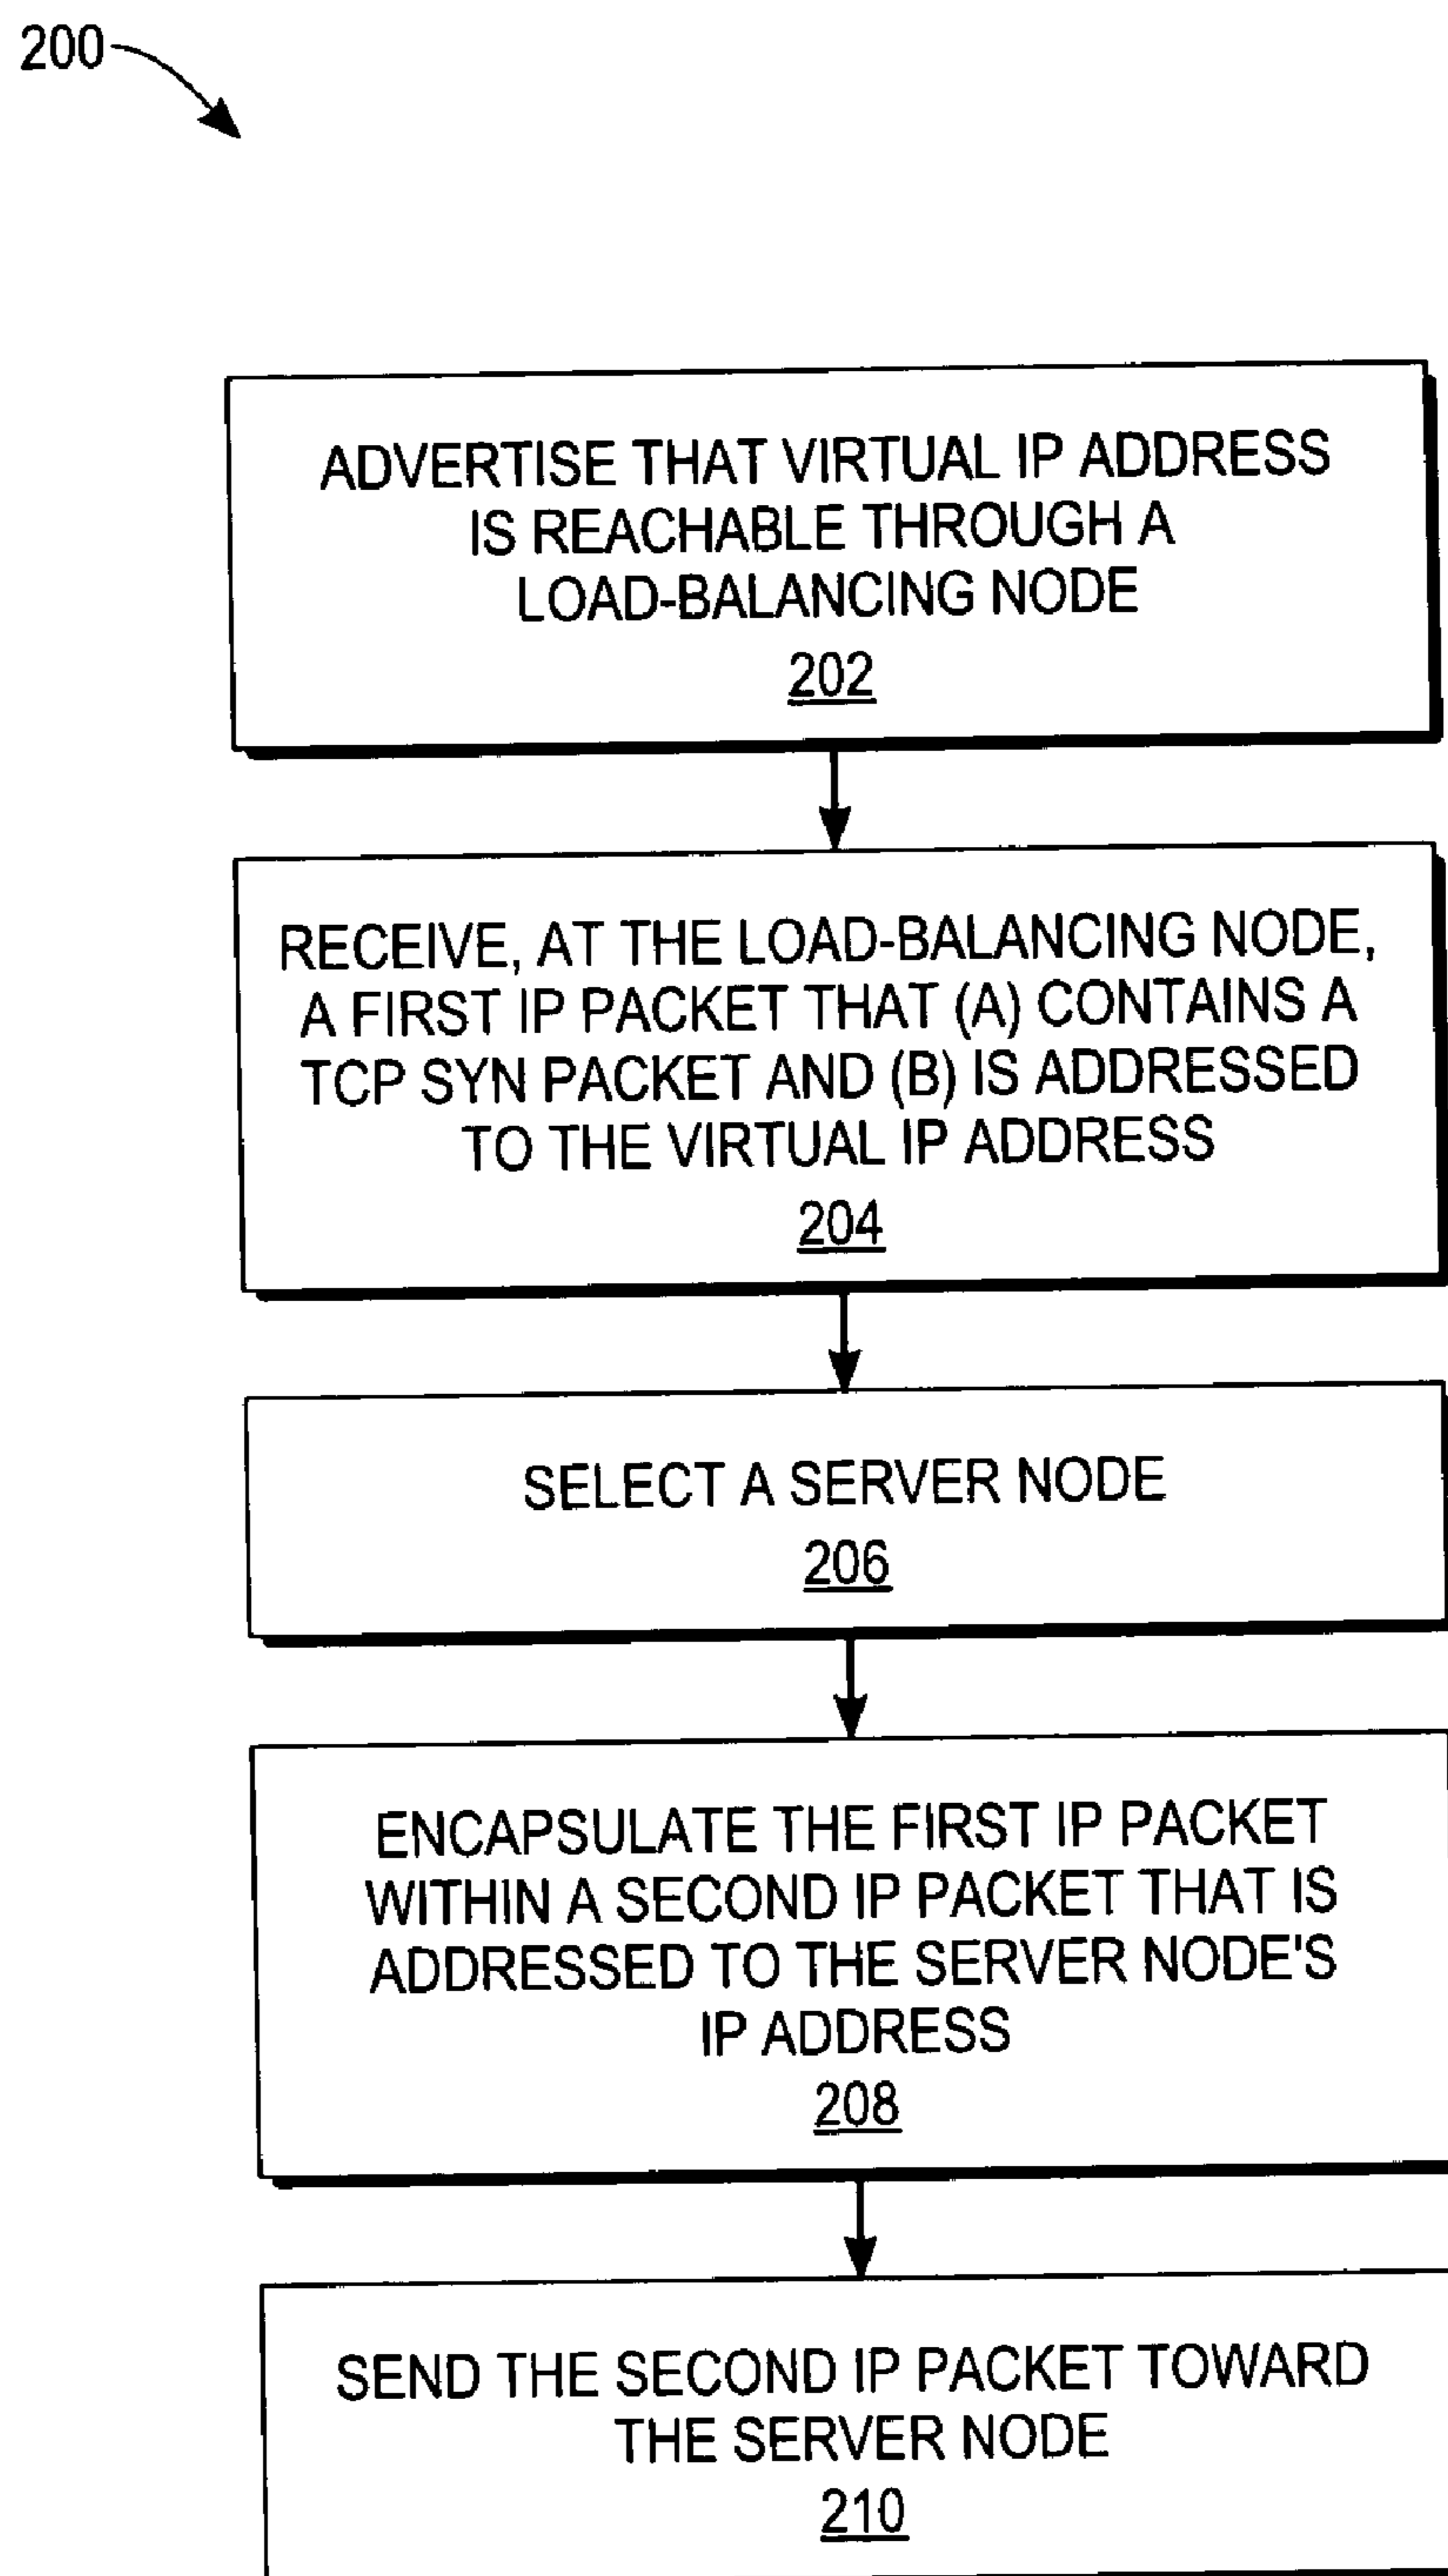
200

ADVERTISE THAT VIRTUAL IP ADDRESS IS REACHABLE THROUGH A LOAD-BALANCING NODE
202

RECEIVE, AT THE LOAD-BALANCING NODE, A FIRST IP PACKET THAT (A) CONTAINS A TCP SYN PACKET AND (B) IS ADDRESSED TO THE VIRTUAL IP ADDRESS
204

SELECT A SERVER NODE
206

ENCAPSULATE THE FIRST IP PACKET WITHIN A SECOND IP PACKET THAT IS ADDRESSED TO THE SERVER NODE'S IP ADDRESS
208

SEND THE SECOND IP PACKET TOWARD THE SERVER NODE
210